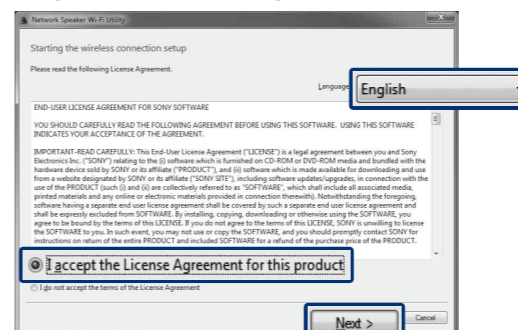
Network Speaker Wi-Fi Utility

Starting the wireless connection setup

Please read the following License Agreement.

Language English

END-USER LICENSE AGREEMENT FOR SONY SOFTWARE

YOU SHOULD CAREFULLY READ THE FOLLOWING AGREEMENT BEFORE USING THIS SOFTWARE. USING THIS SOFTWARE INDICATES YOUR ACCEPTANCE OF THE AGREEMENT.

IMPORTANT-READ CAREFULLY: This End-User License Agreement ("LICENSE") is a legal agreement between you and Sony Electronics Inc. ("SONY") relating to the (i) software which is furnished on CD-ROM or DVD-ROM media and bundled with the hardware device sold by SONY or its affiliate ("PRODUCT"), and (ii) software which is made available for downloading and use from a website designated by SONY or its affiliate ("SONY SITE"), including software updates/upgrades, in connection with the use of the PRODUCT (such (i) and (ii) are collectively referred to as "SOFTWARE", which shall include all associated media, printed materials and any online or electronic materials provided in connection therewith). Notwithstanding the foregoing, software having a separate end user license agreement shall be governed by such a separate end user license agreement and shall be expressly excluded from SOFTWARE. By installing, copying, downloading or otherwise using the SOFTWARE, you agree to be bound by the terms of this LICENSE. If you do not agree to the terms of this LICENSE, SONY is unwilling to license the SOFTWARE to you. In such event, you may not use or copy the SOFTWARE, and you should promptly contact SONY for instructions on return of the entire PRODUCT and included SOFTWARE for a refund of the purchase price of the PRODUCT.

I accept the License Agreement for this product

I do not accept the terms of the License Agreement

Next >

Cancel